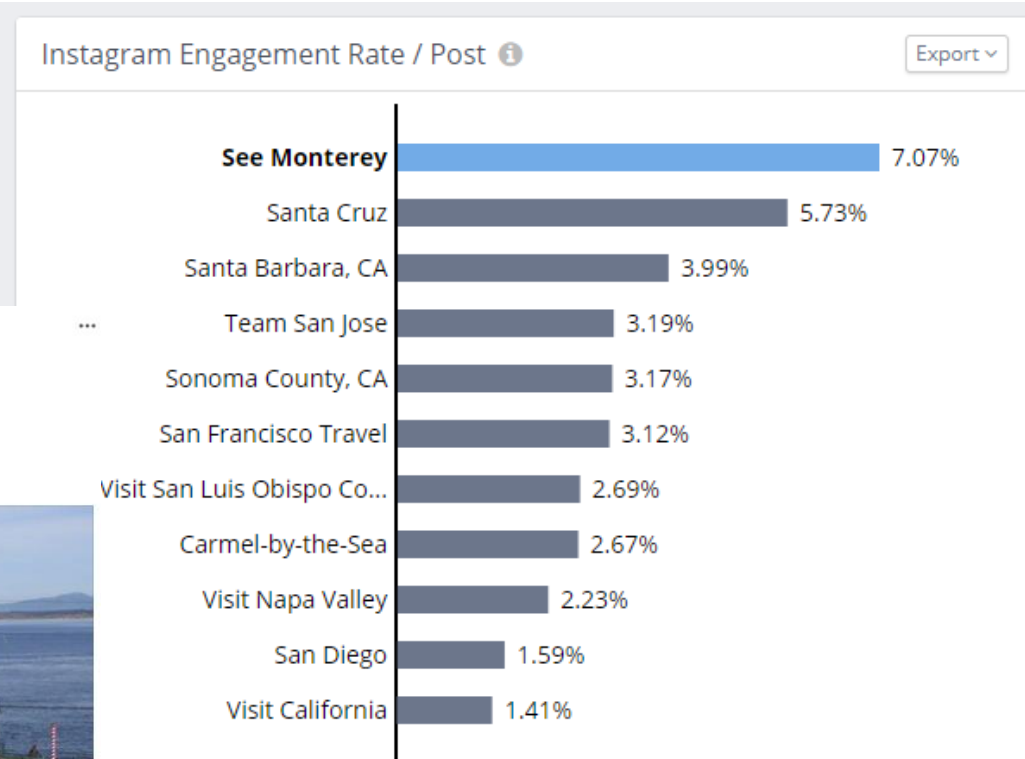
Instagram Engagement Rate / Post

Export

| | |
|---|---|
| **See Monterey** | 7.07% |
| Santa Cruz | 5.73% |
| Santa Barbara, CA | 3.99% |
| Team San Jose | 3.19% |
| Sonoma County, CA | 3.17% |
| San Francisco Travel | 3.12% |
| Visit San Luis Obispo Co... | 2.69% |
| Carmel-by-the-Sea | 2.67% |
| Visit Napa Valley | 2.23% |
| San Diego | 1.59% |
| Visit California | 1.41% |

...